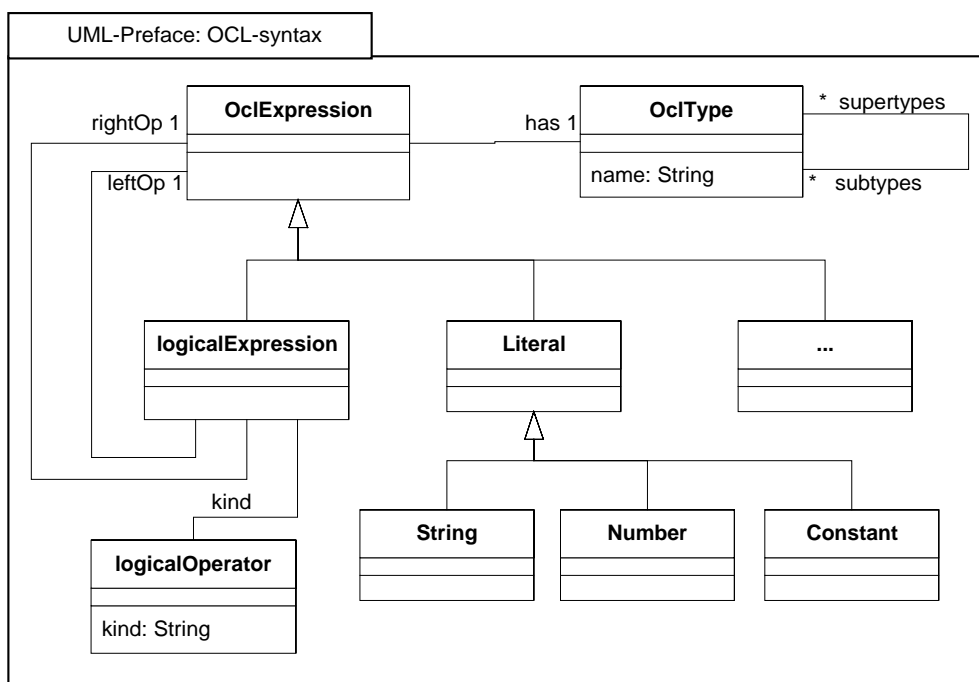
UML-Preface: OCL-syntax

rightOp 1

leftOp 1

OclExpression

has 1

OclType

name: String

* supertypes

* subtypes

logicalExpression

Literal

...

kind

logicalOperator

kind: String

String

Number

Constant